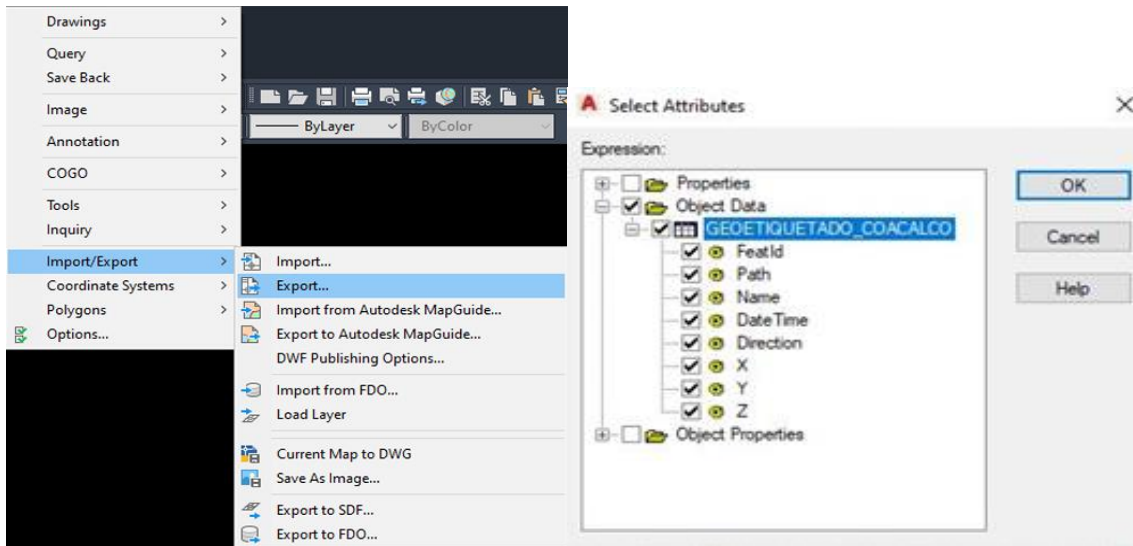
Drawings >
Query >
Save Back >
Image >
Annotation >
COGO >
Tools >
Inquiry >
Import/Export >
Coordinate Systems >
Polygons >
Options...

ByLayer
ByColor

Import...
Export...
Import from Autodesk MapGuide...
Export to Autodesk MapGuide...
DWF Publishing Options...
Import from FDO...
Load Layer
Current Map to DWG
Save As Image...
Export to SDF...
Export to FDO...

Select Attributes
Expression:
Properties
Object Data
GEOETIQUETADO_COACALCO
FeatId
Path
Name
DateTime
Direction
X
Y
Z
Object Properties

OK
Cancel
Help